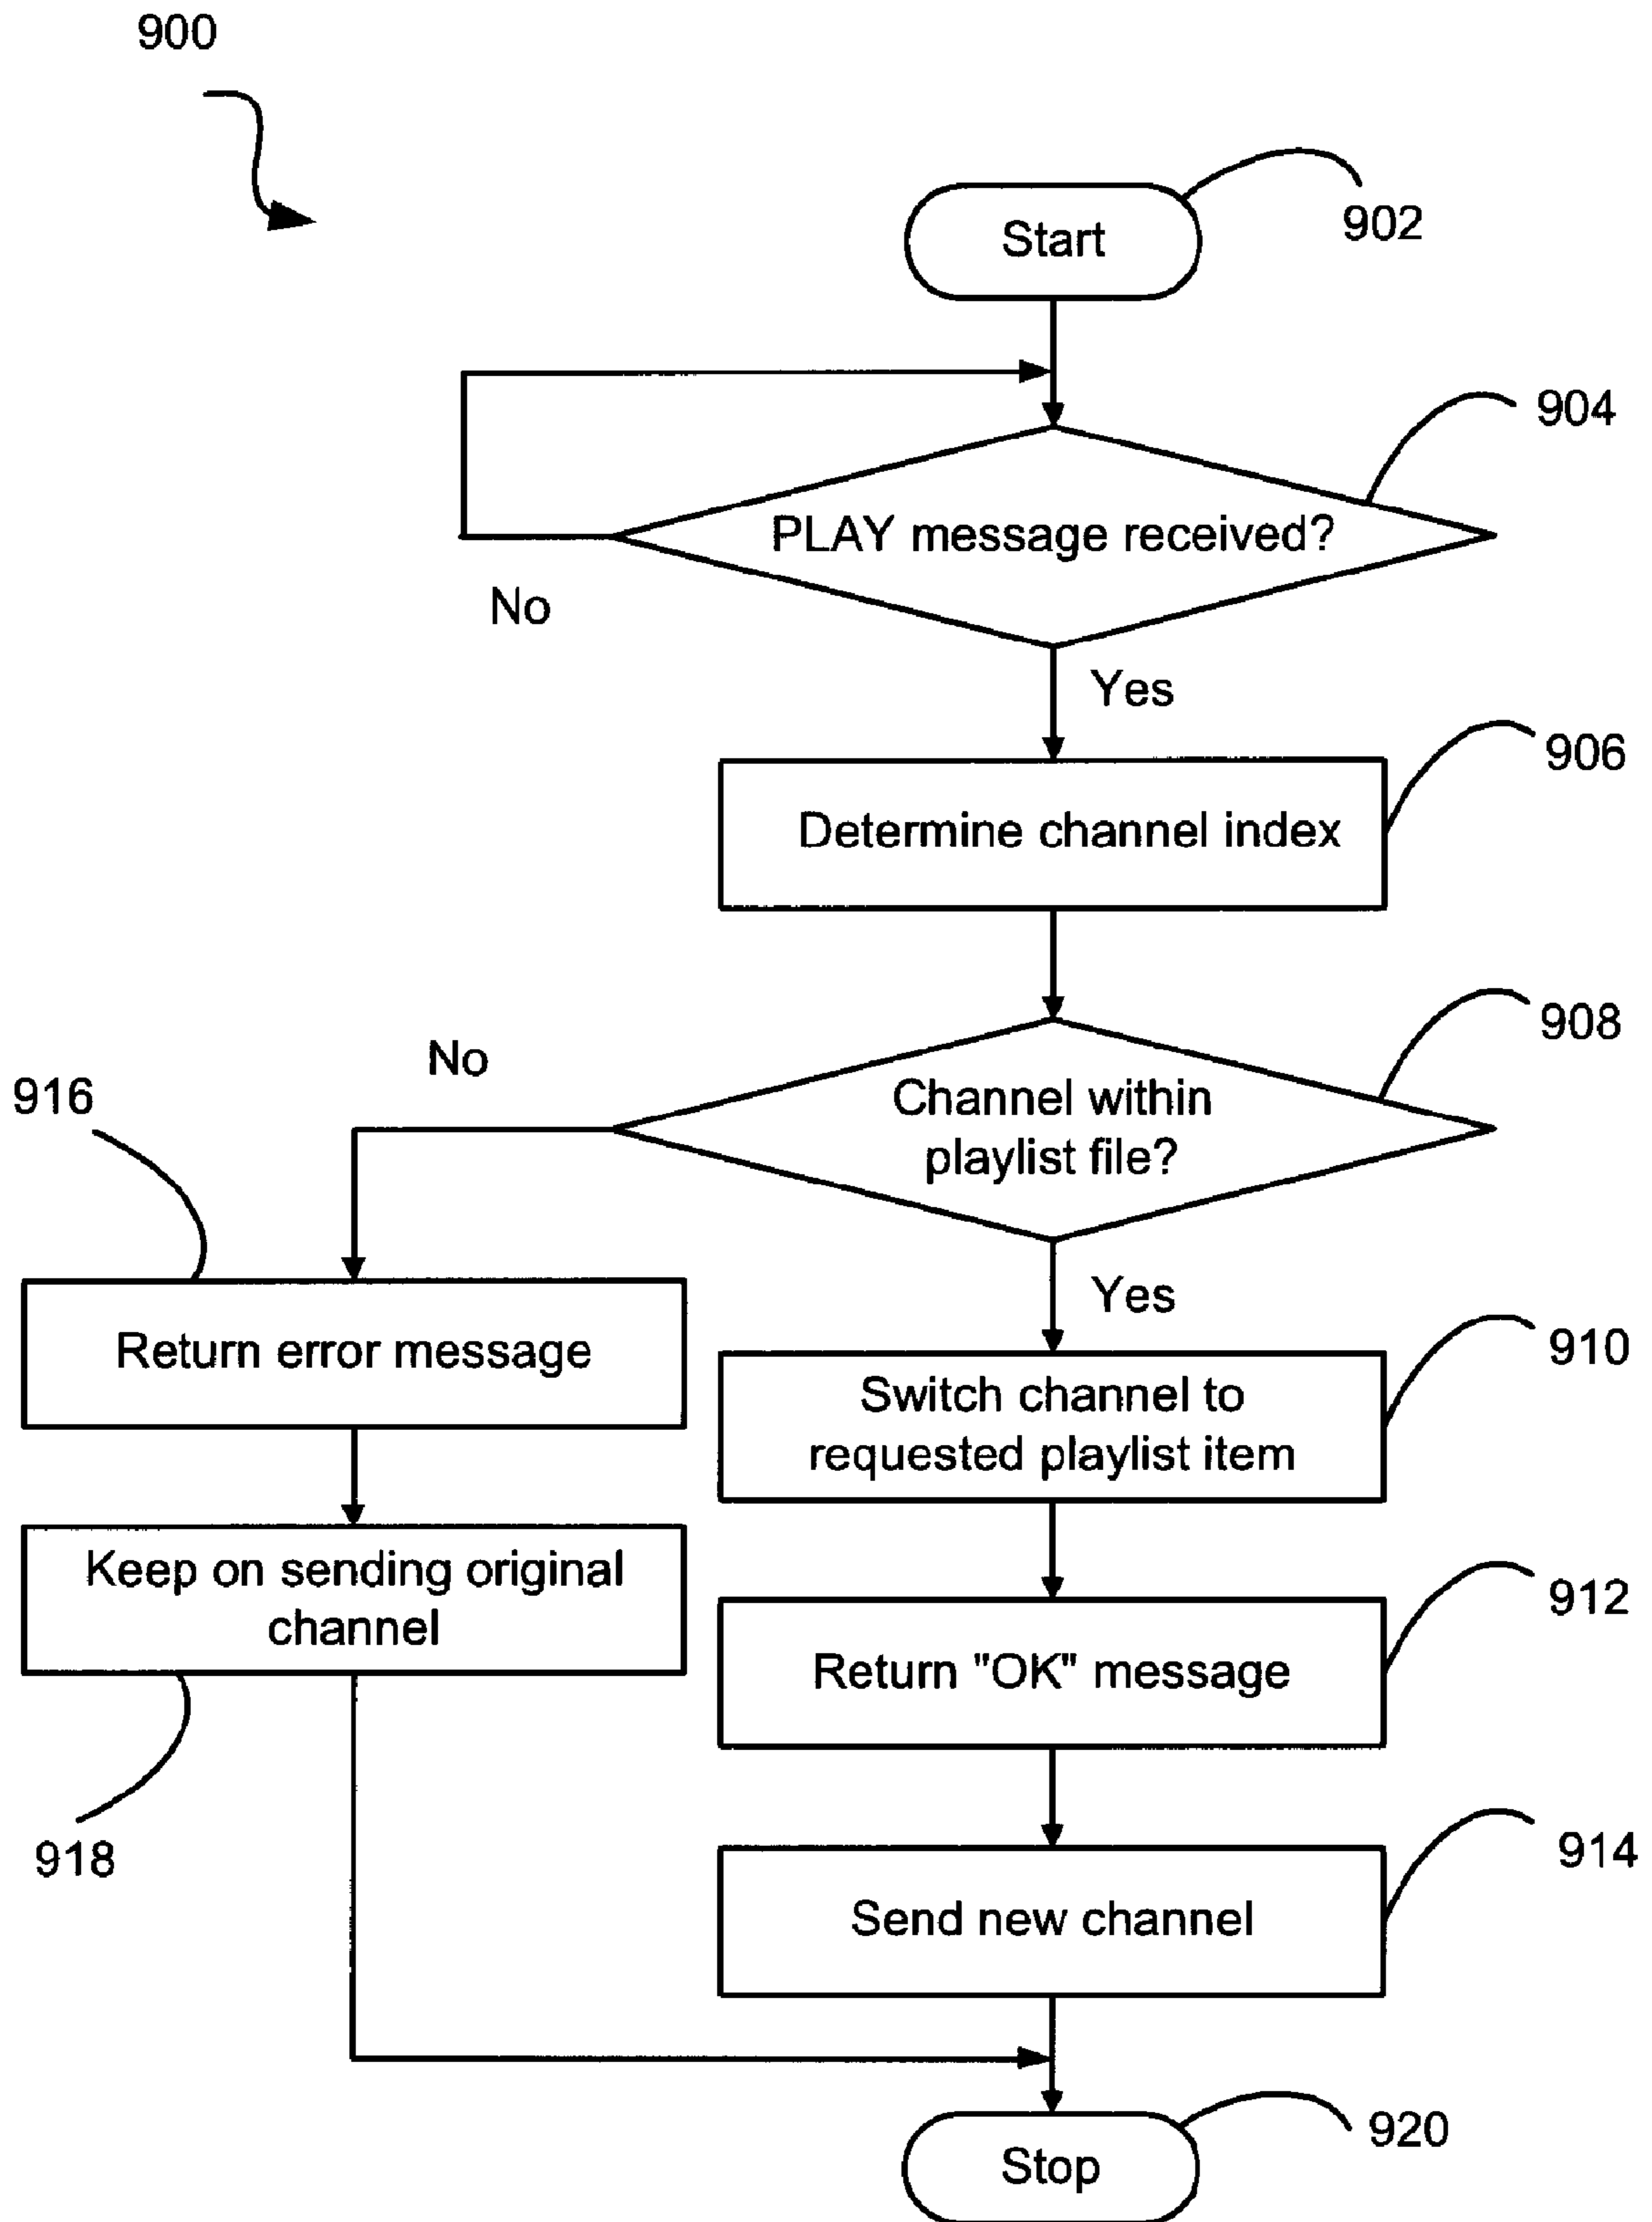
900

Start

902

904

PLAY message received?

No

Yes

906

Determine channel index

908

No

916

Channel within playlist file?

Yes

Return error message

910

Switch channel to requested playlist item

Keep on sending original channel

912

Return "OK" message

918

914

Send new channel

920

Stop